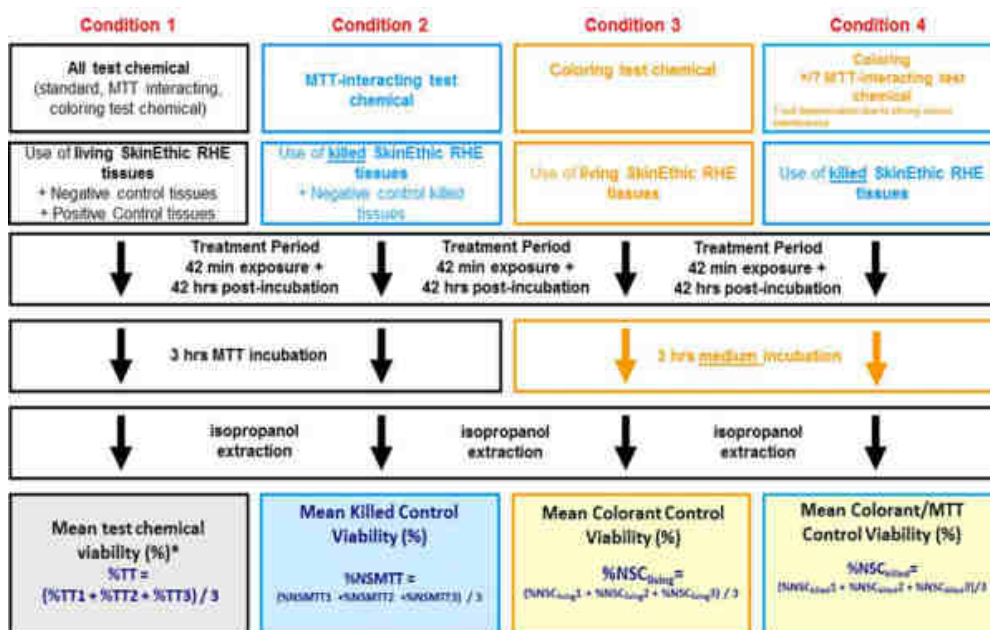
Condition 1

Condition 2

Condition 3

Condition 4

All test chemical (standard, MTT interacting, coloring test chemical)

MTT-interacting test chemical

Coloring test chemical

Coloring +/? MTT-interacting test chemical

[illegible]

Use of living SkinEthic RHE tissues
+ Negative control tissues
+ Positive Control tissues

Use of killed SkinEthic RHE tissues
+ Negative control killed tissues

Use of living SkinEthic RHE tissues

Use of killed SkinEthic RHE tissues

Treatment Period
42 min exposure +
42 hrs post-incubation

Treatment Period
42 min exposure +
42 hrs post-incubation

Treatment Period
42 min exposure +
42 hrs post-incubation

3 hrs MTT incubation

3 hrs medium incubation

isopropanol extraction

isopropanol extraction

isopropanol extraction

Mean test chemical viability (%)*
%TT =
(%TT1 + %TT2 + %TT3) / 3

Mean Killed Control Viability (%)
%NSMTT =
(%NSMTT1 + %NSMTT2 + %NSMTT3) / 3

Mean Colorant Control Viability (%)
$\%NSC_{living}$=
($\%NSC_{living}1$ + $\%NSC_{living}2$ + $\%NSC_{living}3$) / 3

Mean Colorant/MTT Control Viability (%)
$\%NSC_{killed}$=
($\%NSC_{killed}1$ + $\%NSC_{killed}2$ + $\%NSC_{killed}3$)/3